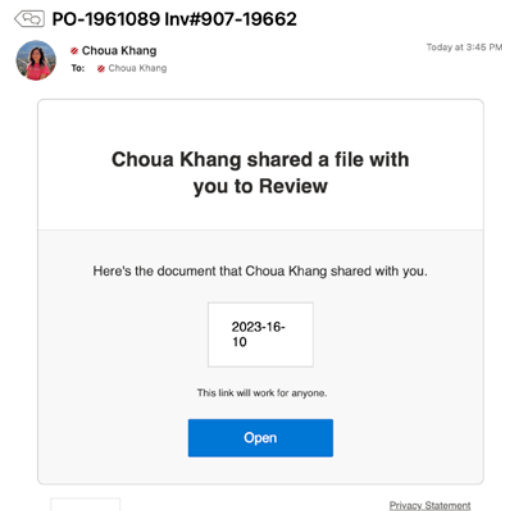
PO-1961089 Inv#907-19662

Choua Khang
To: Choua Khang

Today at 3:45 PM

Choua Khang shared a file with you to Review

Here's the document that Choua Khang shared with you.

2023-16-10

This link will work for anyone.

Open

Privacy Statement